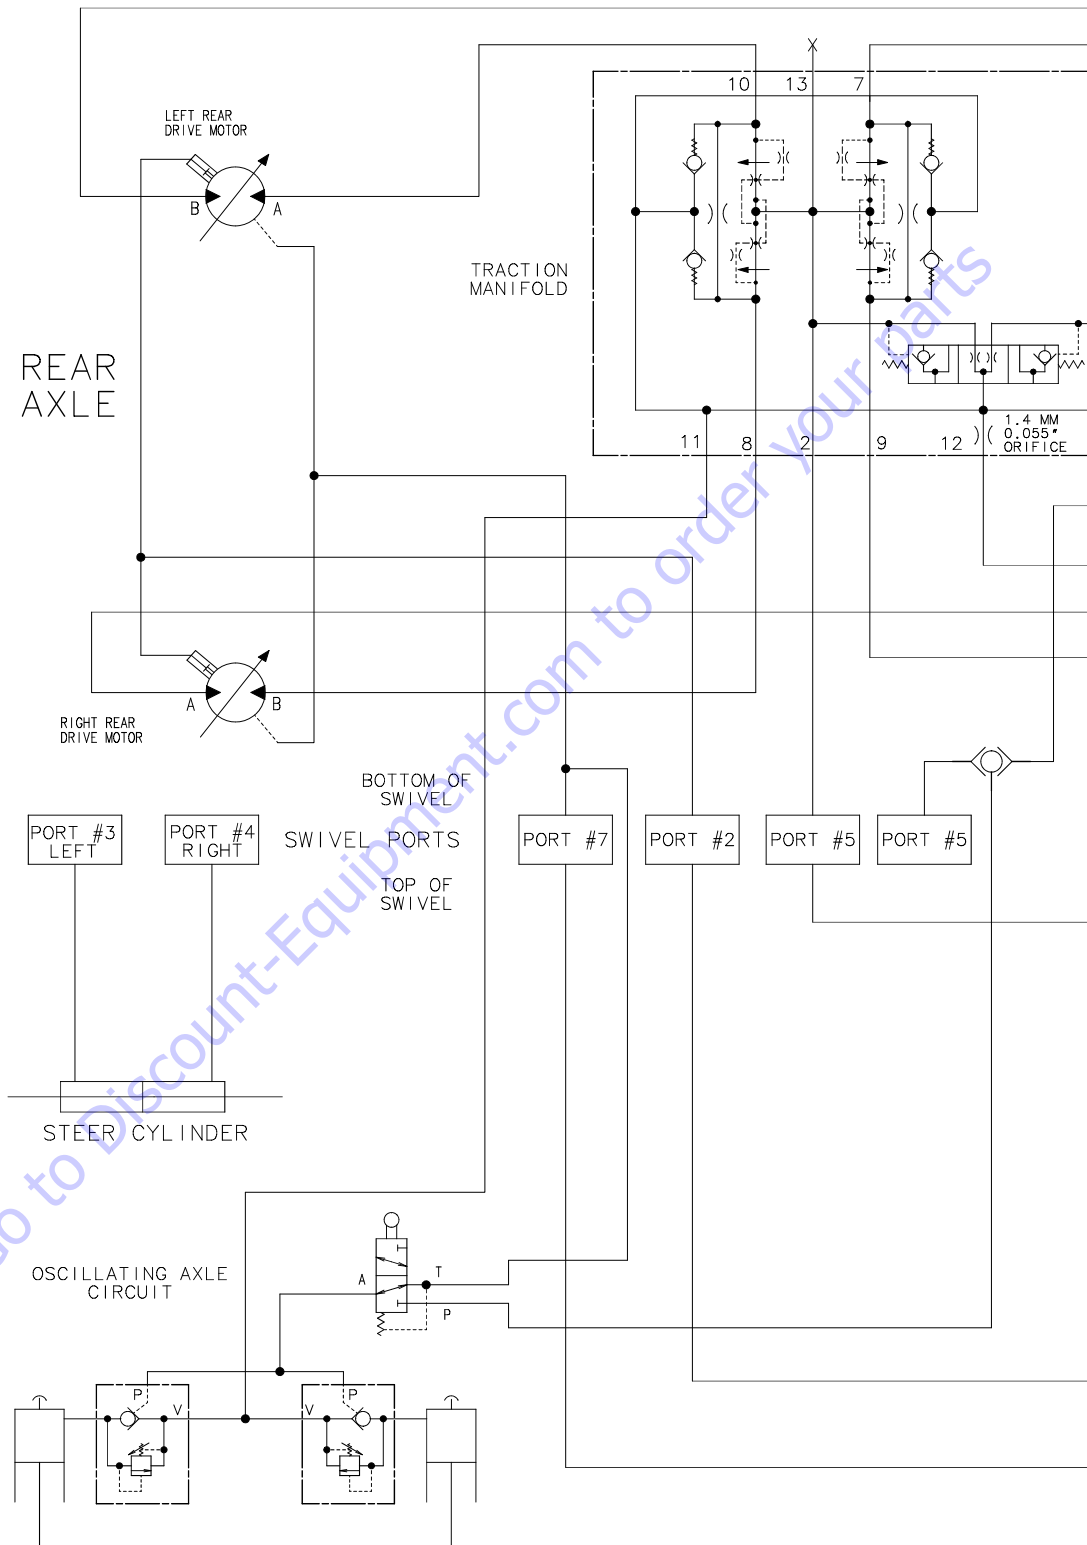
LEFT REAR DRIVE MOTOR

B A

10 13 7

X

TRACTION MANIFOLD

REAR AXLE

1.4 MM 0.055" ORIFICE

11 8 2 9 12

A B

RIGHT REAR DRIVE MOTOR

BOTTOM OF SWIVEL

PORT #3 LEFT

PORT #4 RIGHT

SWIVEL PORTS

PORT #7

PORT #2

PORT #5

PORT #5

TOP OF SWIVEL

STEER CYLINDER

OSCILLATING AXLE CIRCUIT

A

T

P

P V

V P